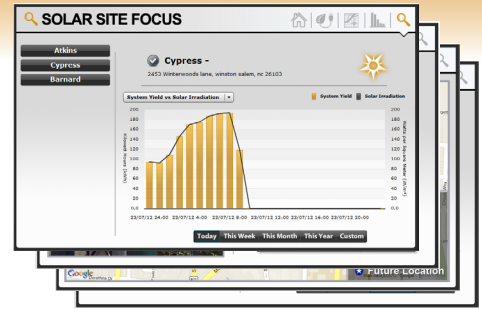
SOLAR SITE FOCUS

Atkins
Cypress
Barnard

Cypress -
2453 Winterwoods lane, winston salem, nc 26103

System Yield vs Solar Irradiation

System Yield
Solar Irradiation

200
180
160
140
120
100
80
60
40
20
0.0

System Yield (kWh)

200
180
160
140
120
100
80
60
40
20
0.0

Solar Irradiation [W/m²]

23/07/12 24:00 23/07/12 4:00 23/07/12 8:00 23/07/12 12:00 23/07/12 16:00 23/07/12 20:00

Today This Week This Month This Year Custom

Google

Future Location